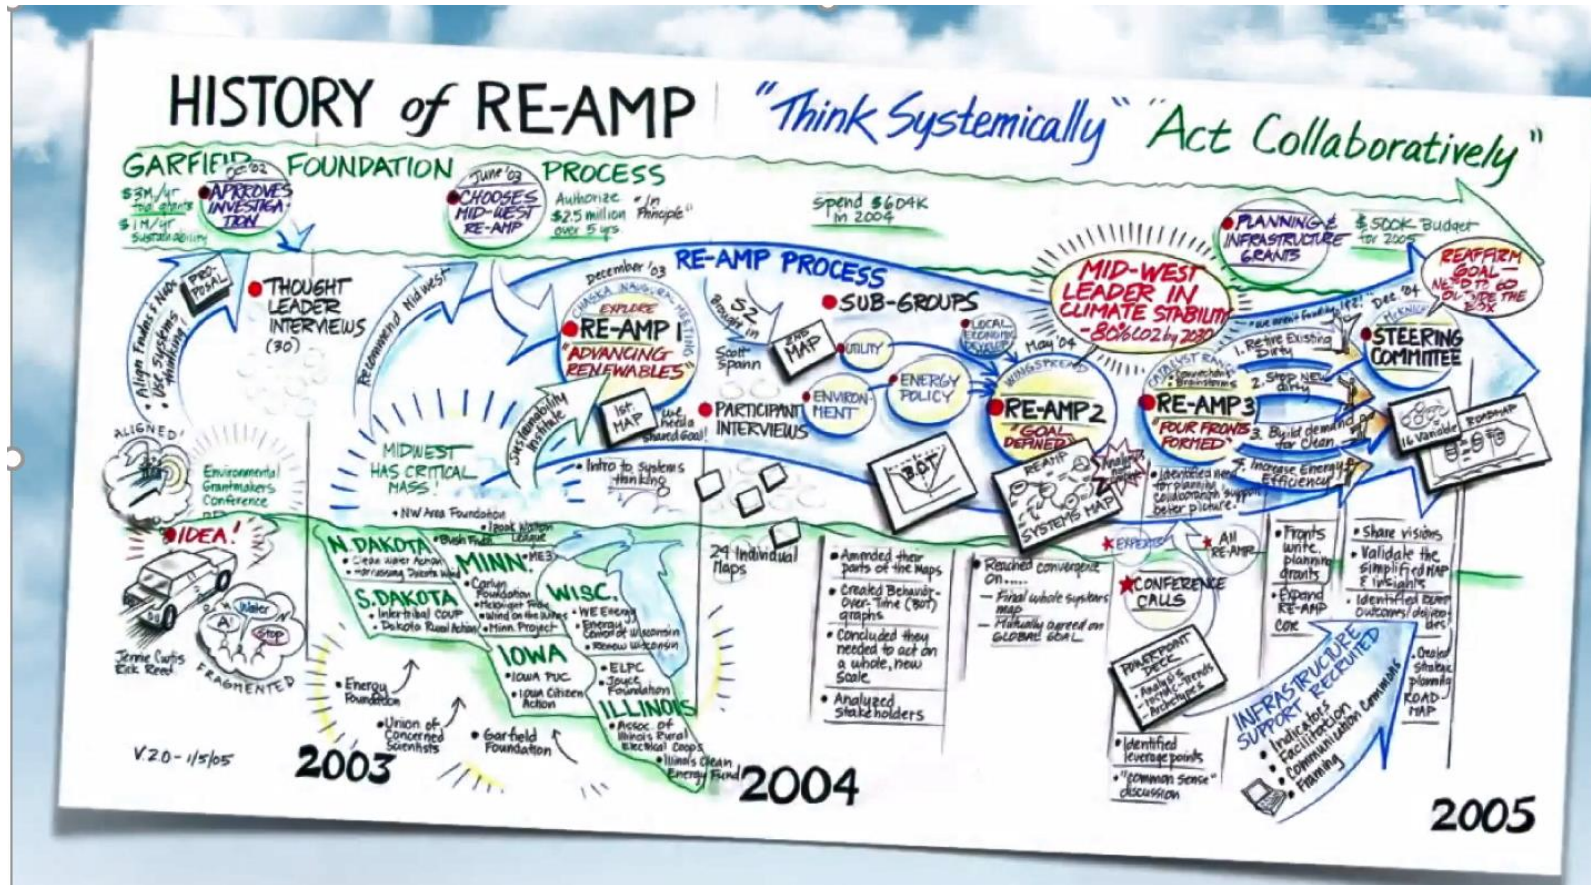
HISTORY of RE-AMP "Think Systemically" "Act Collaboratively"

GARFIELD FOUNDATION PROCESS

$3M/yr for grants
$1M/yr sustainability

Oct '02 APPROVES INVESTIGATION

June '03 CHOOSES MID-WEST RE-AMP

Authorize "in Principle" $2.5 million over 5 yrs

Spend $604K in 2004

PLANNING & INFRASTRUCTURE GRANTS

$500K Budget for 2005

PRO-POSAL

Align Funders' Work w/ Systems Thinking

THOUGHT LEADER INTERVIEWS (30)

Recommend Midwest

December '03 CHASKA NAVIGATOR MEETING EXPLORE
RE-AMP 1 "ADVANCING RENEWABLES"

RE-AMP PROCESS

52 brought in

Scott Spann

2nd MAP

SUB-GROUPS

UTILITY

LOCAL ECONOMIC DEVELOP.

ENVIRONMENT

ENERGY POLICY

May '04 WINGSPREAD
RE-AMP 2 GOAL DEFINED

MID-WEST LEADER IN CLIMATE STABILITY -80% CO2 by 2030

"we want funding" 1. Retire Existing Dirty
2. Stop NEW Dirty
3. Build demand for Clean
4. Increase Energy Efficiency

CATALYST RETREAT
RE-AMP 3 FOUR FRONTS FORMED

Dec '04 MINNEAPOLIS
STEERING COMMITTEE

REAFFIRM GOAL - NEED TO GO OUTSIDE THE BOX

Sustainability Institute

1st MAP

we need a shared Goal!

PARTICIPANT INTERVIEWS

Intro to systems thinking

BOT

REAMP SYSTEMS MAP

Identified need for planning collaboration support better picture

ROADMAP

16 Variables

ALIGNED

Environmental Grantmakers Conference

MIDWEST HAS CRITICAL MASS!

IDEA!

Jennie Curtis
Rick Reed

Heinz
Joyce
Ruesi
FRAGMENTED

N. DAKOTA
• Clean Water Action
• Harnessing Dakota Wind

• NW Area Foundation
• Izaak Walton League
• Bush Fdn.

MINN.
• ME3
• Carlyle Foundation
• McKnight Fdn.
• Wind on the Wires
• Minn Project

S. DAKOTA
• Intertribal COUP
• Dakota Rural Action

WISC.
• WE Energy
• Energy Center of Wisconsin
• Renew Wisconsin

IOWA
• IOWA PUC
• Iowa Citizen Action

• ELPC
• Joyce Foundation

ILLINOIS
• Assoc. of Illinois Rural Electrical Coops
• Illinois Clean Energy Fund

• Energy Foundation
• Union of Concerned Scientists
• Garfield Foundation

24 Individual Maps

• Amended their parts of the Maps
• Created Behavior-Over-Time (BOT) graphs
• Concluded they needed to act on a whole, new scale
• Analyzed stakeholders

• Reached convergence on.....
— Final whole systems map
— Mutually agreed on GLOBAL GOAL

EXPERTS

All RE-AMP

CONFERENCE CALLS

POWERPOINT DECK
• Analysis
• Historic Trends
• Archetypes

• Identified leverage points
• "common sense" discussion

• Fronts write planning drafts
• Expand RE-AMP core

• Share visions
• Validate the simplified MAP & insights
• Identified Fund Outcomes/deliverables

• Create Strategic planning ROAD-MAP

INFRASTRUCTURE SUPPORT RECRUITED
• Indicators
• Facilitation
• Communication Commons
• Framing

V.2.0 - 1/5/05

2003

2004

2005